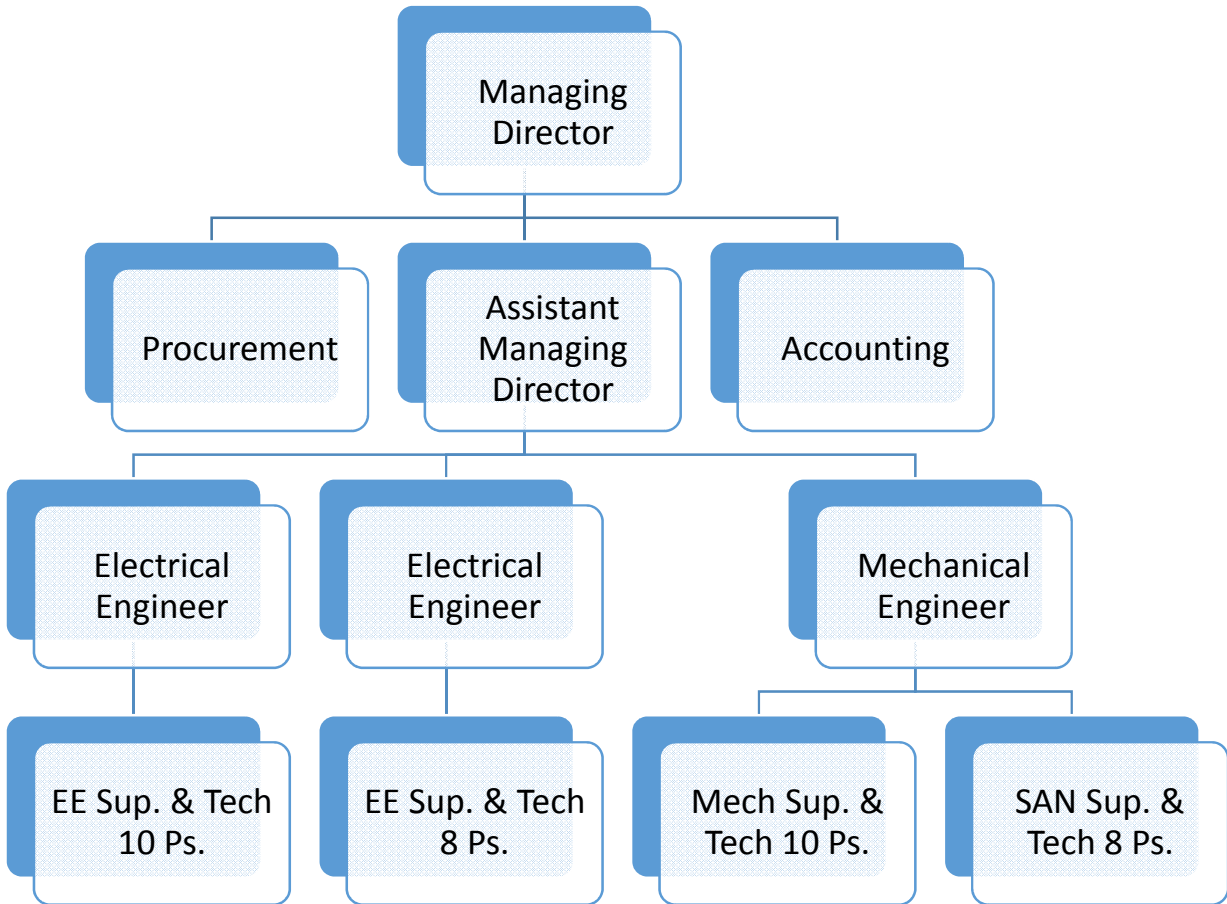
Managing Director

Procurement

Assistant Managing Director

Accounting

Electrical Engineer

Electrical Engineer

Mechanical Engineer

EE Sup. & Tech 10 Ps.

EE Sup. & Tech 8 Ps.

Mech Sup. & Tech 10 Ps.

SAN Sup. & Tech 8 Ps.